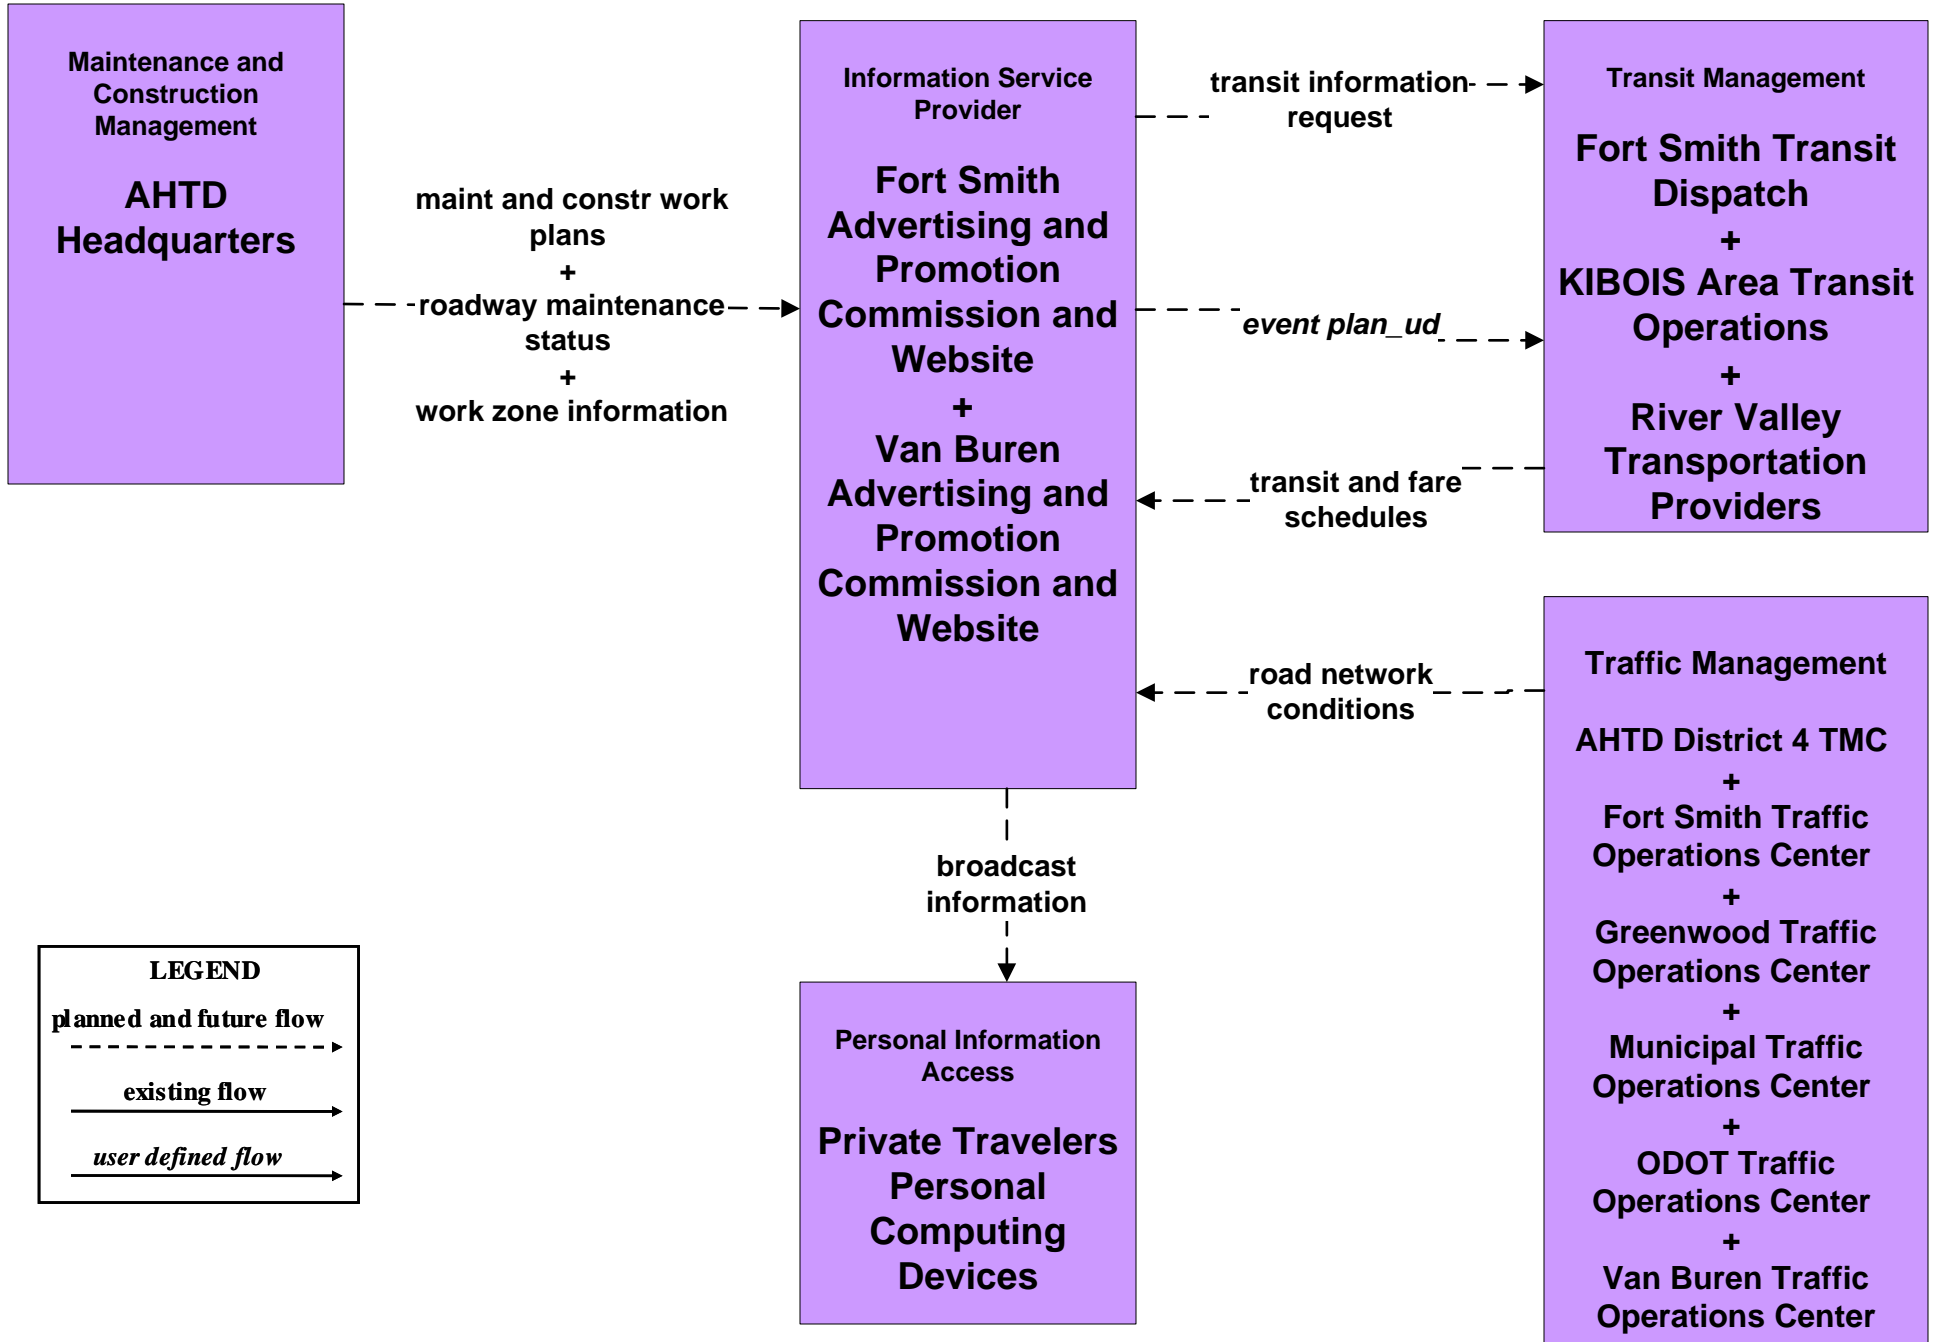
Maintenance and Construction Management

AHTD Headquarters

maint and constr work plans
+
roadway maintenance status
+
work zone information

Information Service Provider

Fort Smith Advertising and Promotion Commission and Website
+
Van Buren Advertising and Promotion Commission and Website

transit information request

event plan_ud

transit and fare schedules

road network conditions

Transit Management

Fort Smith Transit Dispatch
+
KIBOIS Area Transit Operations
+
River Valley Transportation Providers

Traffic Management

AHTD District 4 TMC
+
Fort Smith Traffic Operations Center
+
Greenwood Traffic Operations Center
+
Municipal Traffic Operations Center
+
ODOT Traffic Operations Center
+
Van Buren Traffic Operations Center

broadcast information

Personal Information Access

Private Travelers Personal Computing Devices

LEGEND
planned and future flow
existing flow
user defined flow